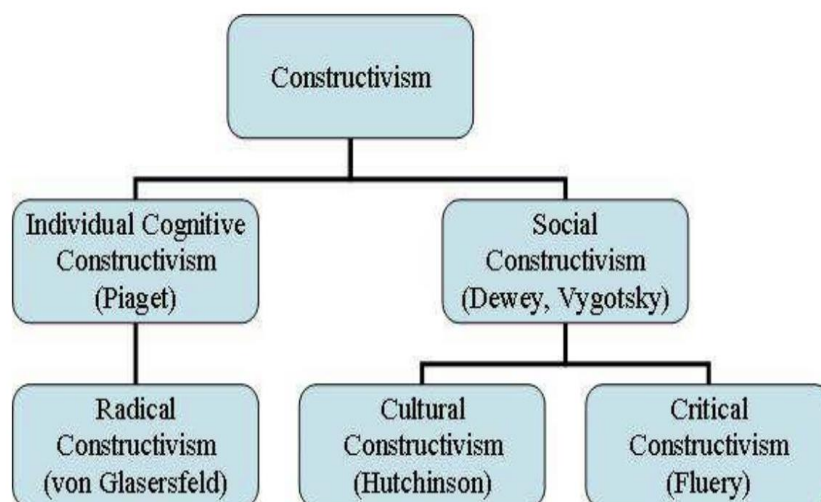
Constructivism

Individual Cognitive Constructivism (Piaget)

Social Constructivism (Dewey, Vygotsky)

Radical Constructivism (von Glasersfeld)

Cultural Constructivism (Hutchinson)

Critical Constructivism (Fluery)